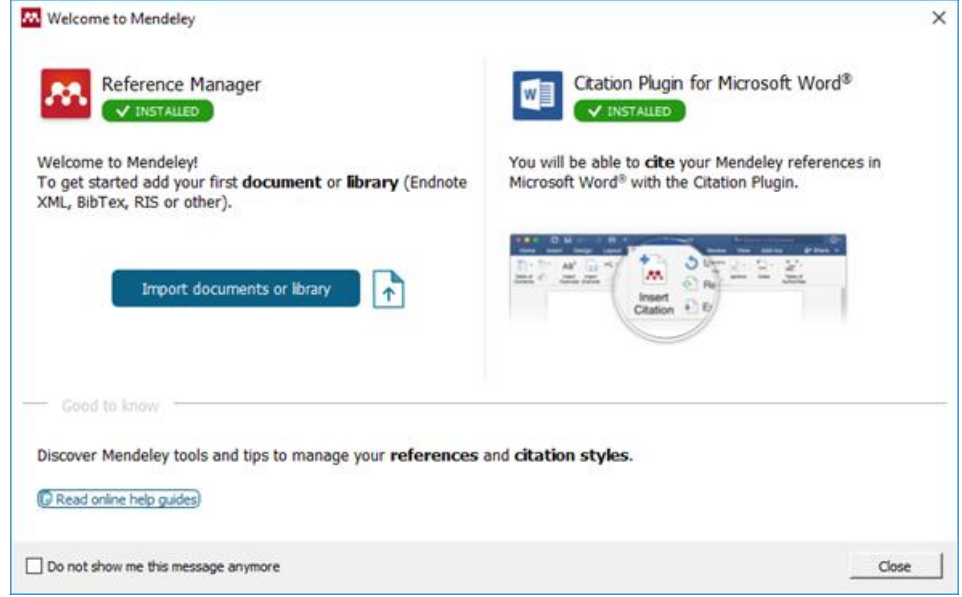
Welcome to Mendeley

×

Reference Manager
✔ INSTALLED

Citation Plugin for Microsoft Word®
✔ INSTALLED

Welcome to Mendeley!
To get started add your first **document** or **library** (Endnote XML, BibTex, RIS or other).

You will be able to **cite** your Mendeley references in Microsoft Word® with the Citation Plugin.

Insert Citation

Import documents or library

Good to know

Discover Mendeley tools and tips to manage your **references** and **citation styles**.

Read online help guides

Do not show me this message anymore

Close